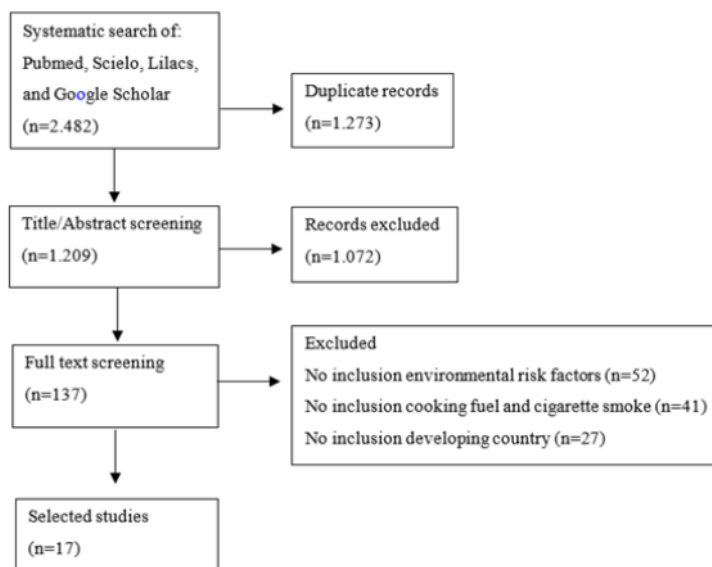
Systematic search of: Pubmed, Scielo, Lilacs, and Google Scholar (n=2.482)

Duplicate records (n=1.273)

Title/Abstract screening (n=1.209)

Records excluded (n=1.072)

Full text screening (n=137)

Excluded
No inclusion environmental risk factors (n=52)
No inclusion cooking fuel and cigarette smoke (n=41)
No inclusion developing country (n=27)

Selected studies (n=17)